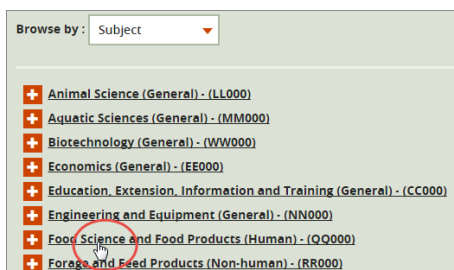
Browse by : Subject

+ Animal Science (General) - (LL000)
+ Aquatic Sciences (General) - (MM000)
+ Biotechnology (General) - (WW000)
+ Economics (General) - (EE000)
+ Education, Extension, Information and Training (General) - (CC000)
+ Engineering and Equipment (General) - (NN000)
+ Food Science and Food Products (Human) - (QQ000)
+ Forage and Feed Products (Non-human) - (RR000)